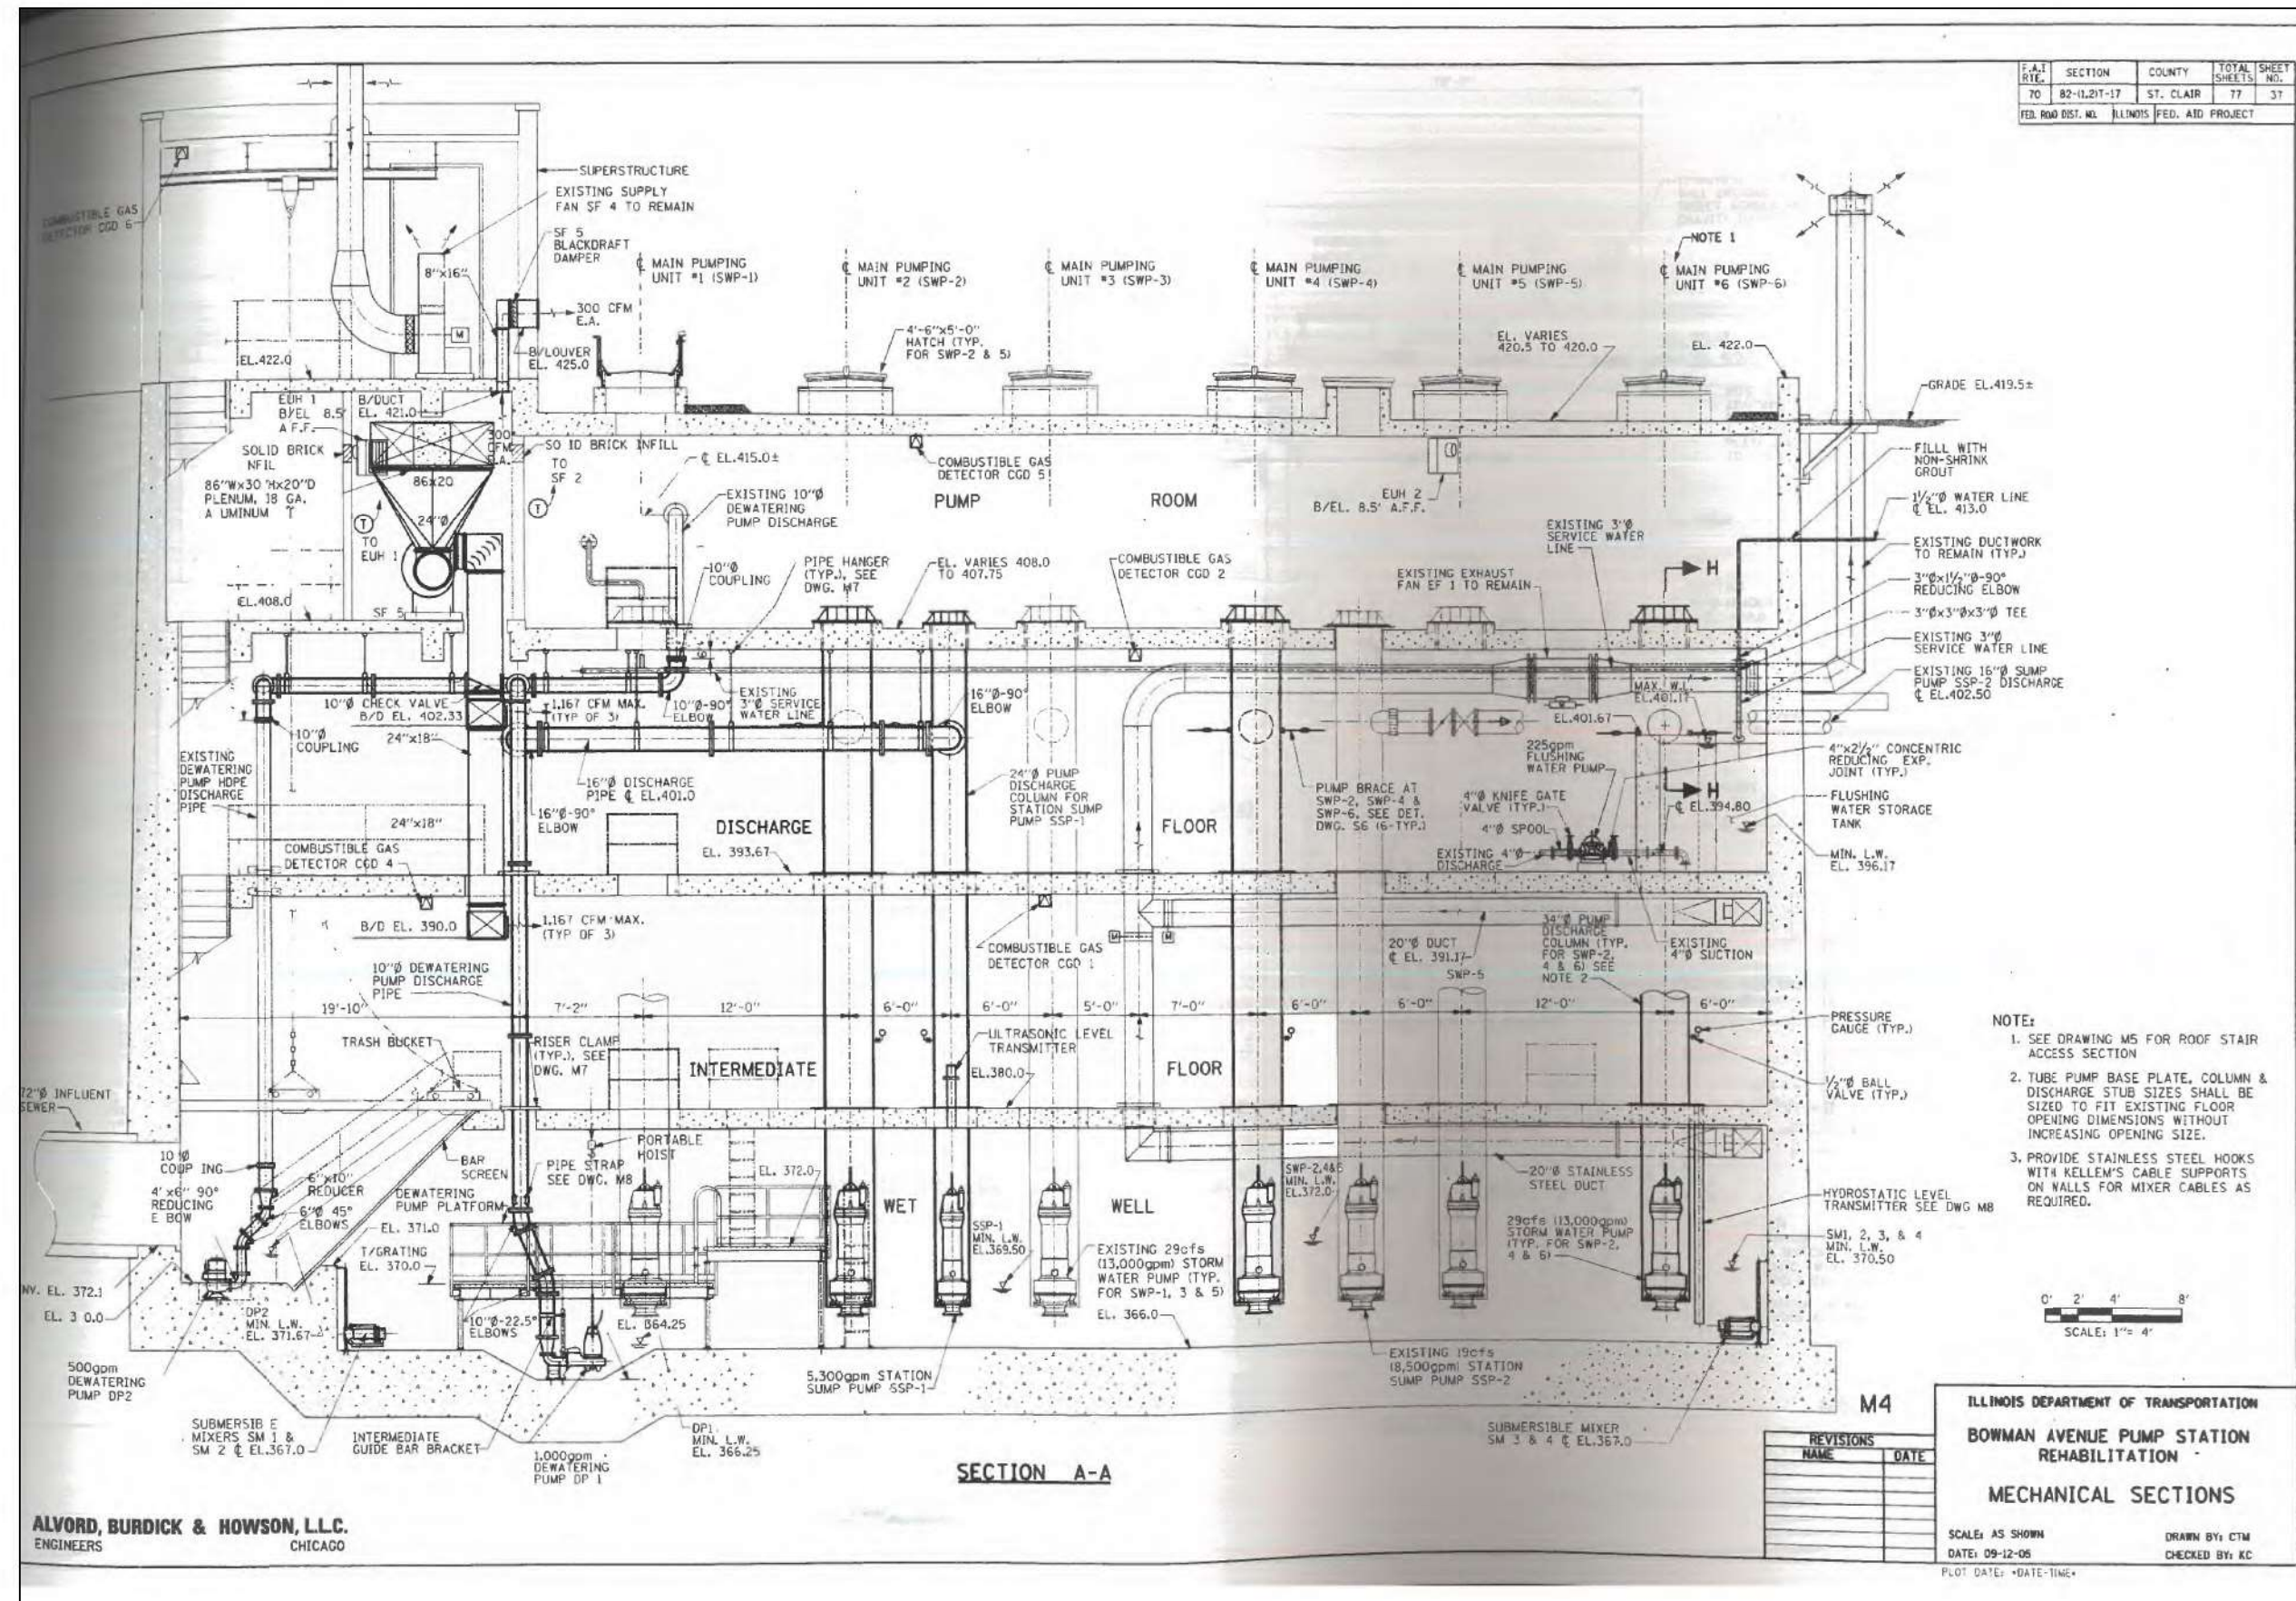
| F.A.I RTE. | SECTION | COUNTY | TOTAL SHEETS | SHEET NO. |
|---|---|---|---|---|
| 70 | 82-(1,2)T-17 | ST. CLAIR | 77 | 37 |
| FED. ROAD DIST. NO. | ILLINOIS | FED. AID PROJECT | | |

COMBUSTIBLE GAS DETECTOR CGD 6

SUPERSTRUCTURE
EXISTING SUPPLY FAN SF 4 TO REMAIN
SF 5 BLACKDRAFT DAMPER
8"x16"
300 CFM E.A.
B/LOUVER EL. 425.0
EL.422.0
EUH 1 B/EL 8.5' A.F.F.
B/DUCT EL. 421.0
300 CFM E.A.
SOLID BRICK INFILL
SOLID BRICK NFIL
86"Wx30"Hx20"D PLENUM, 18 GA. A UMINUM T
86x20
24"Ø
TO EUH 1
TO SF 2
EL.408.0
SF 5

℄ MAIN PUMPING UNIT #1 (SWP-1)
℄ MAIN PUMPING UNIT #2 (SWP-2)
℄ MAIN PUMPING UNIT #3 (SWP-3)
℄ MAIN PUMPING UNIT #4 (SWP-4)
℄ MAIN PUMPING UNIT #5 (SWP-5)
NOTE 1
℄ MAIN PUMPING UNIT #6 (SWP-6)
4'-6"x5'-0" HATCH (TYP. FOR SWP-2 & 5)
EL. VARIES 420.5 TO 420.0
EL. 422.0
GRADE EL.419.5±
℄ EL.415.0±
COMBUSTIBLE GAS DETECTOR CGD 5
EXISTING 10"Ø DEWATERING PUMP DISCHARGE
PUMP ROOM
EUH 2 B/EL. 8.5' A.F.F.
FILLL WITH NON-SHRINK GROUT
1½"Ø WATER LINE ℄ EL. 413.0
EXISTING DUCTWORK TO REMAIN (TYP.)
3"Øx1½"Ø-90° REDUCING ELBOW
3"Øx3"Øx3"Ø TEE
EXISTING 3"Ø SERVICE WATER LINE
EXISTING 16"Ø SUMP PUMP SSP-2 DISCHARGE ℄ EL.402.50
EXISTING 3"Ø SERVICE WATER LINE
EXISTING EXHAUST FAN EF 1 TO REMAIN
10"Ø COUPLING
PIPE HANGER (TYP.), SEE DWG. M7
EL. VARIES 408.0 TO 407.75
COMBUSTIBLE GAS DETECTOR CGD 2
H
10"Ø CHECK VALVE B/D EL. 402.33
10"Ø COUPLING
1,167 CFM MAX. (TYP OF 3)
10"Ø-90° ELBOW
EXISTING 3"Ø SERVICE WATER LINE
16"Ø-90° ELBOW
24"x18"
MAX. W.L. EL.401.17
EL.401.67
225gpm FLUSHING WATER PUMP
4"x2½" CONCENTRIC REDUCING EXP. JOINT (TYP.)
EXISTING DEWATERING PUMP HDPE DISCHARGE PIPE
16"Ø DISCHARGE PIPE ℄ EL.401.0
16"Ø-90° ELBOW
24"Ø PUMP DISCHARGE COLUMN FOR STATION SUMP PUMP SSP-1
PUMP BRACE AT SWP-2, SWP-4 & SWP-6, SEE DET. DWG. S6 (6-TYP.)
4"Ø KNIFE GATE VALVE (TYP.)
4"Ø SPOOL
℄ EL.394.80
FLUSHING WATER STORAGE TANK
24"x18"
DISCHARGE FLOOR
EL. 393.67
COMBUSTIBLE GAS DETECTOR CGD 4
EXISTING 4"Ø DISCHARGE
MIN. L.W. EL. 396.17
B/D EL. 390.0
1,167 CFM MAX. (TYP OF 3)
COMBUSTIBLE GAS DETECTOR CGD 1
20"Ø DUCT ℄ EL. 391.17
SWP-5
34"Ø PUMP DISCHARGE COLUMN (TYP. FOR SWP-2, 4 & 6) SEE NOTE 2
EXISTING 4"Ø SUCTION
10"Ø DEWATERING PUMP DISCHARGE PIPE
19'-10"
7'-2"
12'-0"
6'-0"
6'-0"
5'-0"
7'-0"
6'-0"
6'-0"
12'-0"
6'-0"
TRASH BUCKET
RISER CLAMP (TYP.), SEE DWG. M7
INTERMEDIATE FLOOR
ULTRASONIC LEVEL TRANSMITTER
EL.380.0
PRESSURE GAUGE (TYP.)
½"Ø BALL VALVE (TYP.)
72"Ø INFLUENT SEWER
PORTABLE HOIST
10"Ø COUP ING
BAR SCREEN
PIPE STRAP SEE DWG. M8
EL. 372.0
SWP-2,4&6 MIN. L.W. EL.372.0
20"Ø STAINLESS STEEL DUCT
4'x6" 90° REDUCING E BOW
6"x10" REDUCER
6"Ø 45° ELBOWS
DEWATERING PUMP PLATFORM
EL. 371.0
WET WELL
SSP-1 MIN. L.W. EL.369.50
T/GRATING EL. 370.0
EXISTING 29cfs (13,000gpm) STORM WATER PUMP (TYP. FOR SWP-1, 3 & 5)
29cfs (13,000gpm) STORM WATER PUMP (TYP. FOR SWP-2, 4 & 6)
HYDROSTATIC LEVEL TRANSMITTER SEE DWG M8
SM1, 2, 3, & 4 MIN. L.W. EL. 370.50
INV. EL. 372.1
EL. 3 0.0
DP2 MIN. L.W. EL. 371.67
10"Ø-22.5° ELBOWS
EL. 364.25
EL. 366.0
500gpm DEWATERING PUMP DP2
5,300gpm STATION SUMP PUMP SSP-1
EXISTING 19cfs (8,500gpm) STATION SUMP PUMP SSP-2
SUBMERSIB E MIXERS SM 1 & SM 2 ℄ EL.367.0
INTERMEDIATE GUIDE BAR BRACKET
1,000gpm DEWATERING PUMP DP 1
DP1 MIN. L.W. EL. 366.25
SUBMERSIBLE MIXER SM 3 & 4 ℄ EL.367.0

SECTION A-A

NOTE:
1. SEE DRAWING M5 FOR ROOF STAIR ACCESS SECTION
2. TUBE PUMP BASE PLATE, COLUMN & DISCHARGE STUB SIZES SHALL BE SIZED TO FIT EXISTING FLOOR OPENING DIMENSIONS WITHOUT INCREASING OPENING SIZE.
3. PROVIDE STAINLESS STEEL HOOKS WITH KELLEM'S CABLE SUPPORTS ON WALLS FOR MIXER CABLES AS REQUIRED.

0' 2' 4' 8'
SCALE: 1"= 4'

M4

REVISIONS
| NAME | DATE |
|---|---|

ILLINOIS DEPARTMENT OF TRANSPORTATION
BOWMAN AVENUE PUMP STATION REHABILITATION
MECHANICAL SECTIONS
SCALE: AS SHOWN DRAWN BY: CTM
DATE: 09-12-05 CHECKED BY: KC
PLOT DATE: *DATE-TIME*

ALVORD, BURDICK & HOWSON, L.L.C.
ENGINEERS CHICAGO